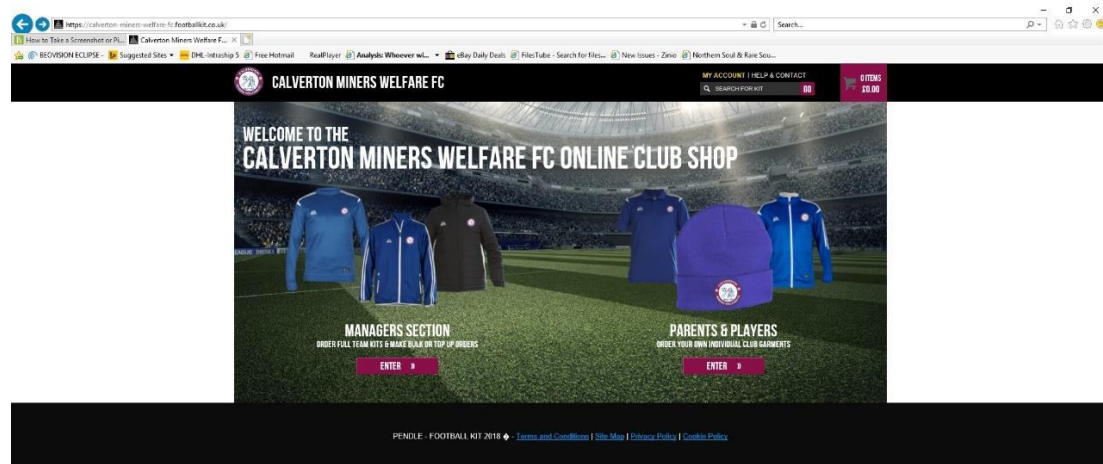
https://calverton-miners-welfare-fc.footballkit.co.uk/

Search...

How to Take a Screenshot or Pi... Calverton Miners Welfare F... ×

BEOVISION ECLIPSE - Suggested Sites ▾ DHL-Intraship 5 Free Hotmail RealPlayer Analysis: Whoever wi... ▾ eBay Daily Deals FilesTube - Search for files... New Issues - Zinio Northern Soul & Rare Sou...

CALVERTON MINERS WELFARE FC

MY ACCOUNT | HELP & CONTACT

SEARCH FOR KIT GO

0 ITEMS £0.00

WELCOME TO THE
CALVERTON MINERS WELFARE FC ONLINE CLUB SHOP

MANAGERS SECTION
ORDER FULL TEAM KITS & MAKE BULK OR TOP UP ORDERS

ENTER

PARENTS & PLAYERS
ORDER YOUR OWN INDIVIDUAL CLUB GARMENTS

ENTER

PENDLE - FOOTBALL KIT 2018 - Terms and Conditions | Site Map | Privacy Policy | Cookie Policy